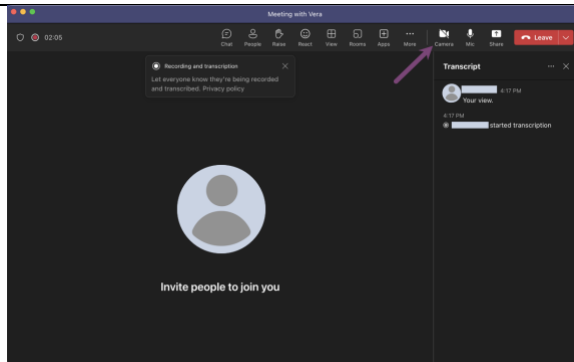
Meeting with Vera

02:05

Chat People Raise React View Rooms Apps More Camera Mic Share Leave

Recording and transcription
Let everyone know they're being recorded and transcribed. Privacy policy

Transcript

4:17 PM
Your view.

4:17 PM
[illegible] started transcription

Invite people to join you